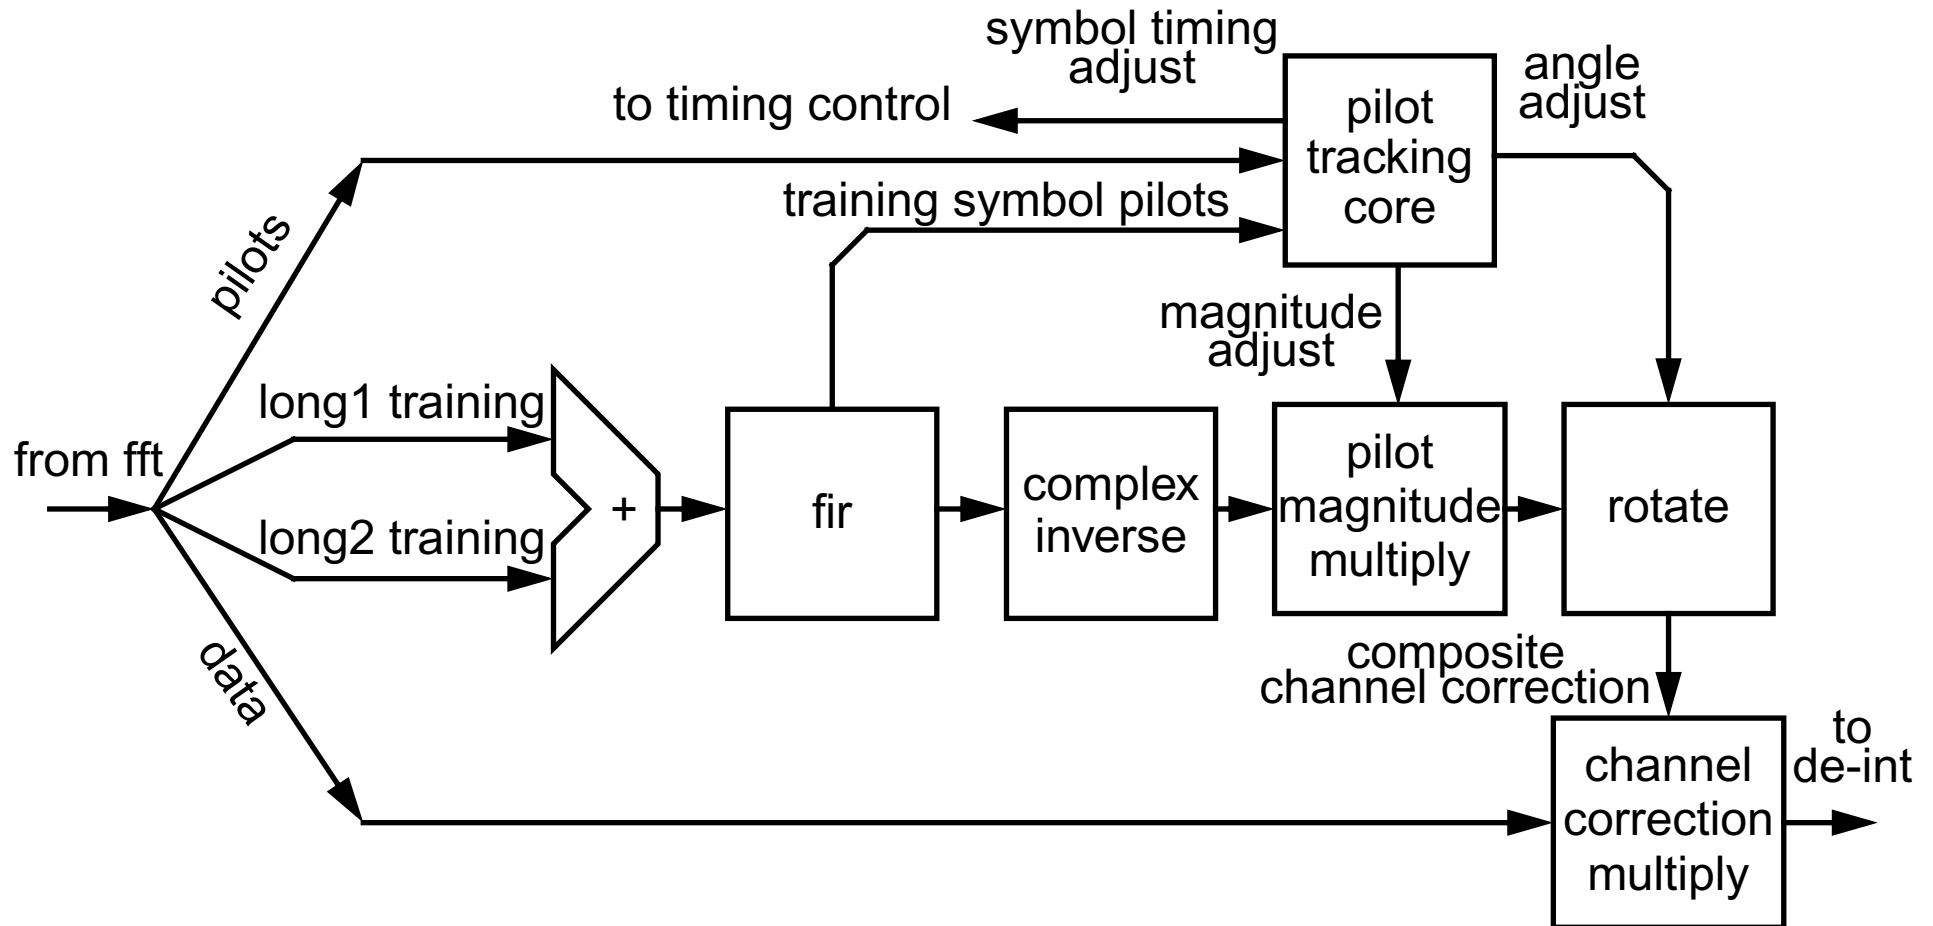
symbol timing adjust

to timing control

pilot tracking core

angle adjust

training symbol pilots

pilots

magnitude adjust

long1 training

from fft

+

fir

complex inverse

pilot magnitude multiply

rotate

long2 training

data

composite channel correction

channel correction multiply

to de-int